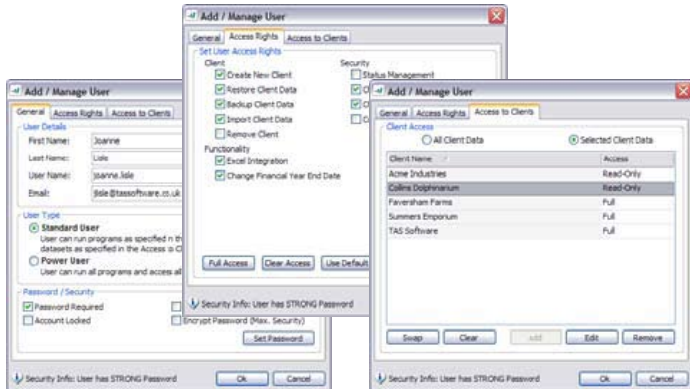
Add / Manage User

General | Access Rights | Access to Clients

User Details

First Name: Joanne

Last Name: Lisle

User Name: joanne.lisle

Email: jlisle@tassoftware.co.uk

User Type

Standard User

User can run programs as specified n th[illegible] datasets as specified in the Access to C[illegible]

Power User

User can run all programs and access all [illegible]

Password / Security

Password Required

Account Locked

Encrypt Password (Max. Security)

Set Password

Security Info: User has STRONG Password

Ok | Cancel

Add / Manage User

General | Access Rights | Access to Clients

Set User Access Rights

Client

Create New Client

Restore Client Data

Backup Client Data

Import Client Data

Remove Client

Functionality

Excel Integration

Change Financial Year End Date

Security

Status Management

Full Access | Clear Access | Use Default

Security Info: User has STRONG Password

Add / Manage User

General | Access Rights | Access to Clients

Client Access

All Client Data

Selected Client Data

| Client Name | Access |
|---|---|
| Acme Industries | Read-Only |
| Collins Dolphinarium | Read-Only |
| Faversham Farms | Full |
| Summers Emporium | Full |
| TAS Software | Full |

Swap | Clear | Add | Edit | Remove

Security Info: User has STRONG Password

Ok | Cancel